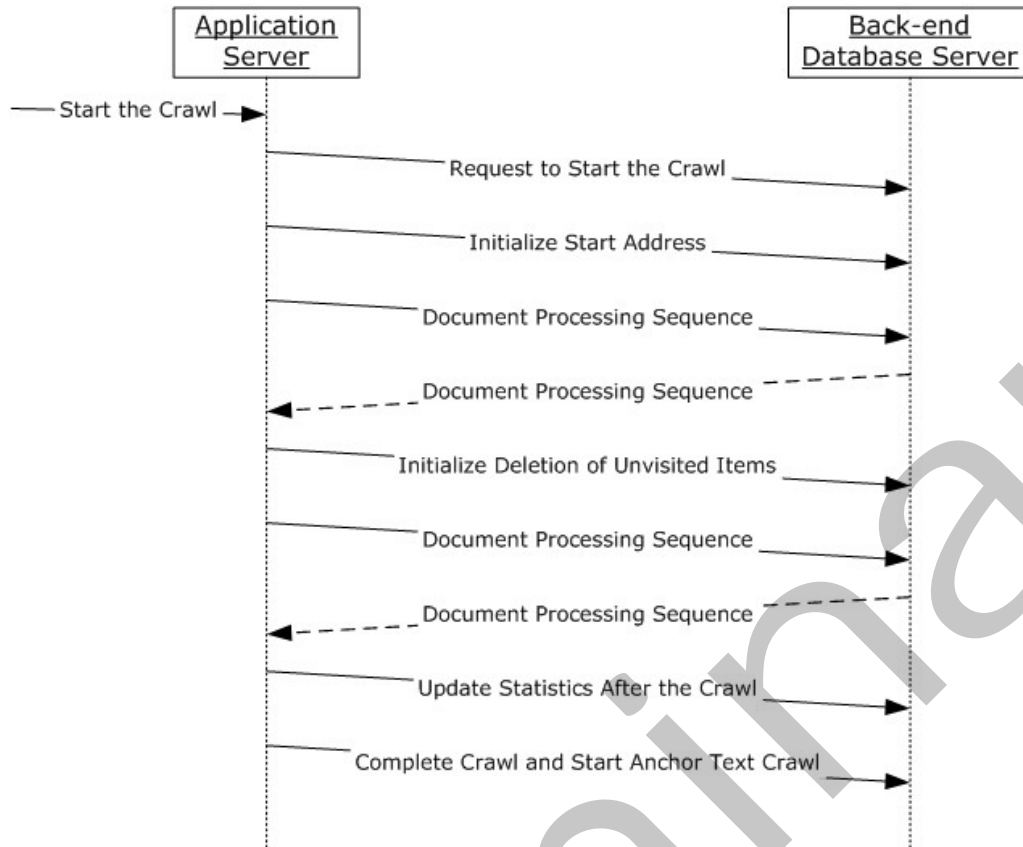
Application Server

Back-end Database Server

Start the Crawl

Request to Start the Crawl

Initialize Start Address

Document Processing Sequence

Document Processing Sequence

Initialize Deletion of Unvisited Items

Document Processing Sequence

Document Processing Sequence

Update Statistics After the Crawl

Complete Crawl and Start Anchor Text Crawl